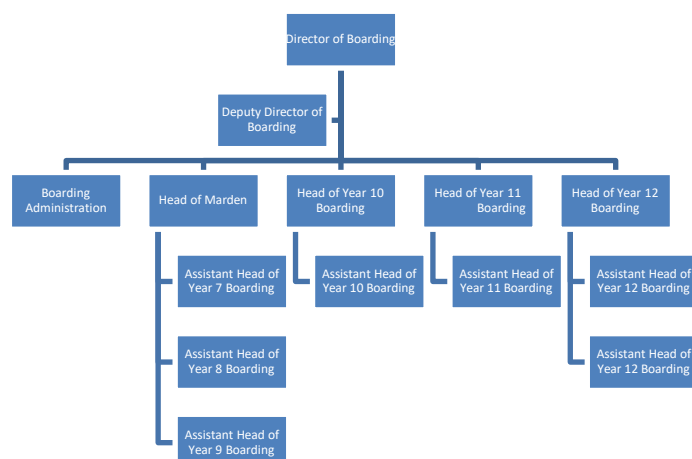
Director of Boarding

Deputy Director of Boarding

Boarding Administration

Head of Marden

Head of Year 10 Boarding

Head of Year 11 Boarding

Head of Year 12 Boarding

Assistant Head of Year 7 Boarding

Assistant Head of Year 8 Boarding

Assistant Head of Year 9 Boarding

Assistant Head of Year 10 Boarding

Assistant Head of Year 11 Boarding

Assistant Head of Year 12 Boarding

Assistant Head of Year 12 Boarding